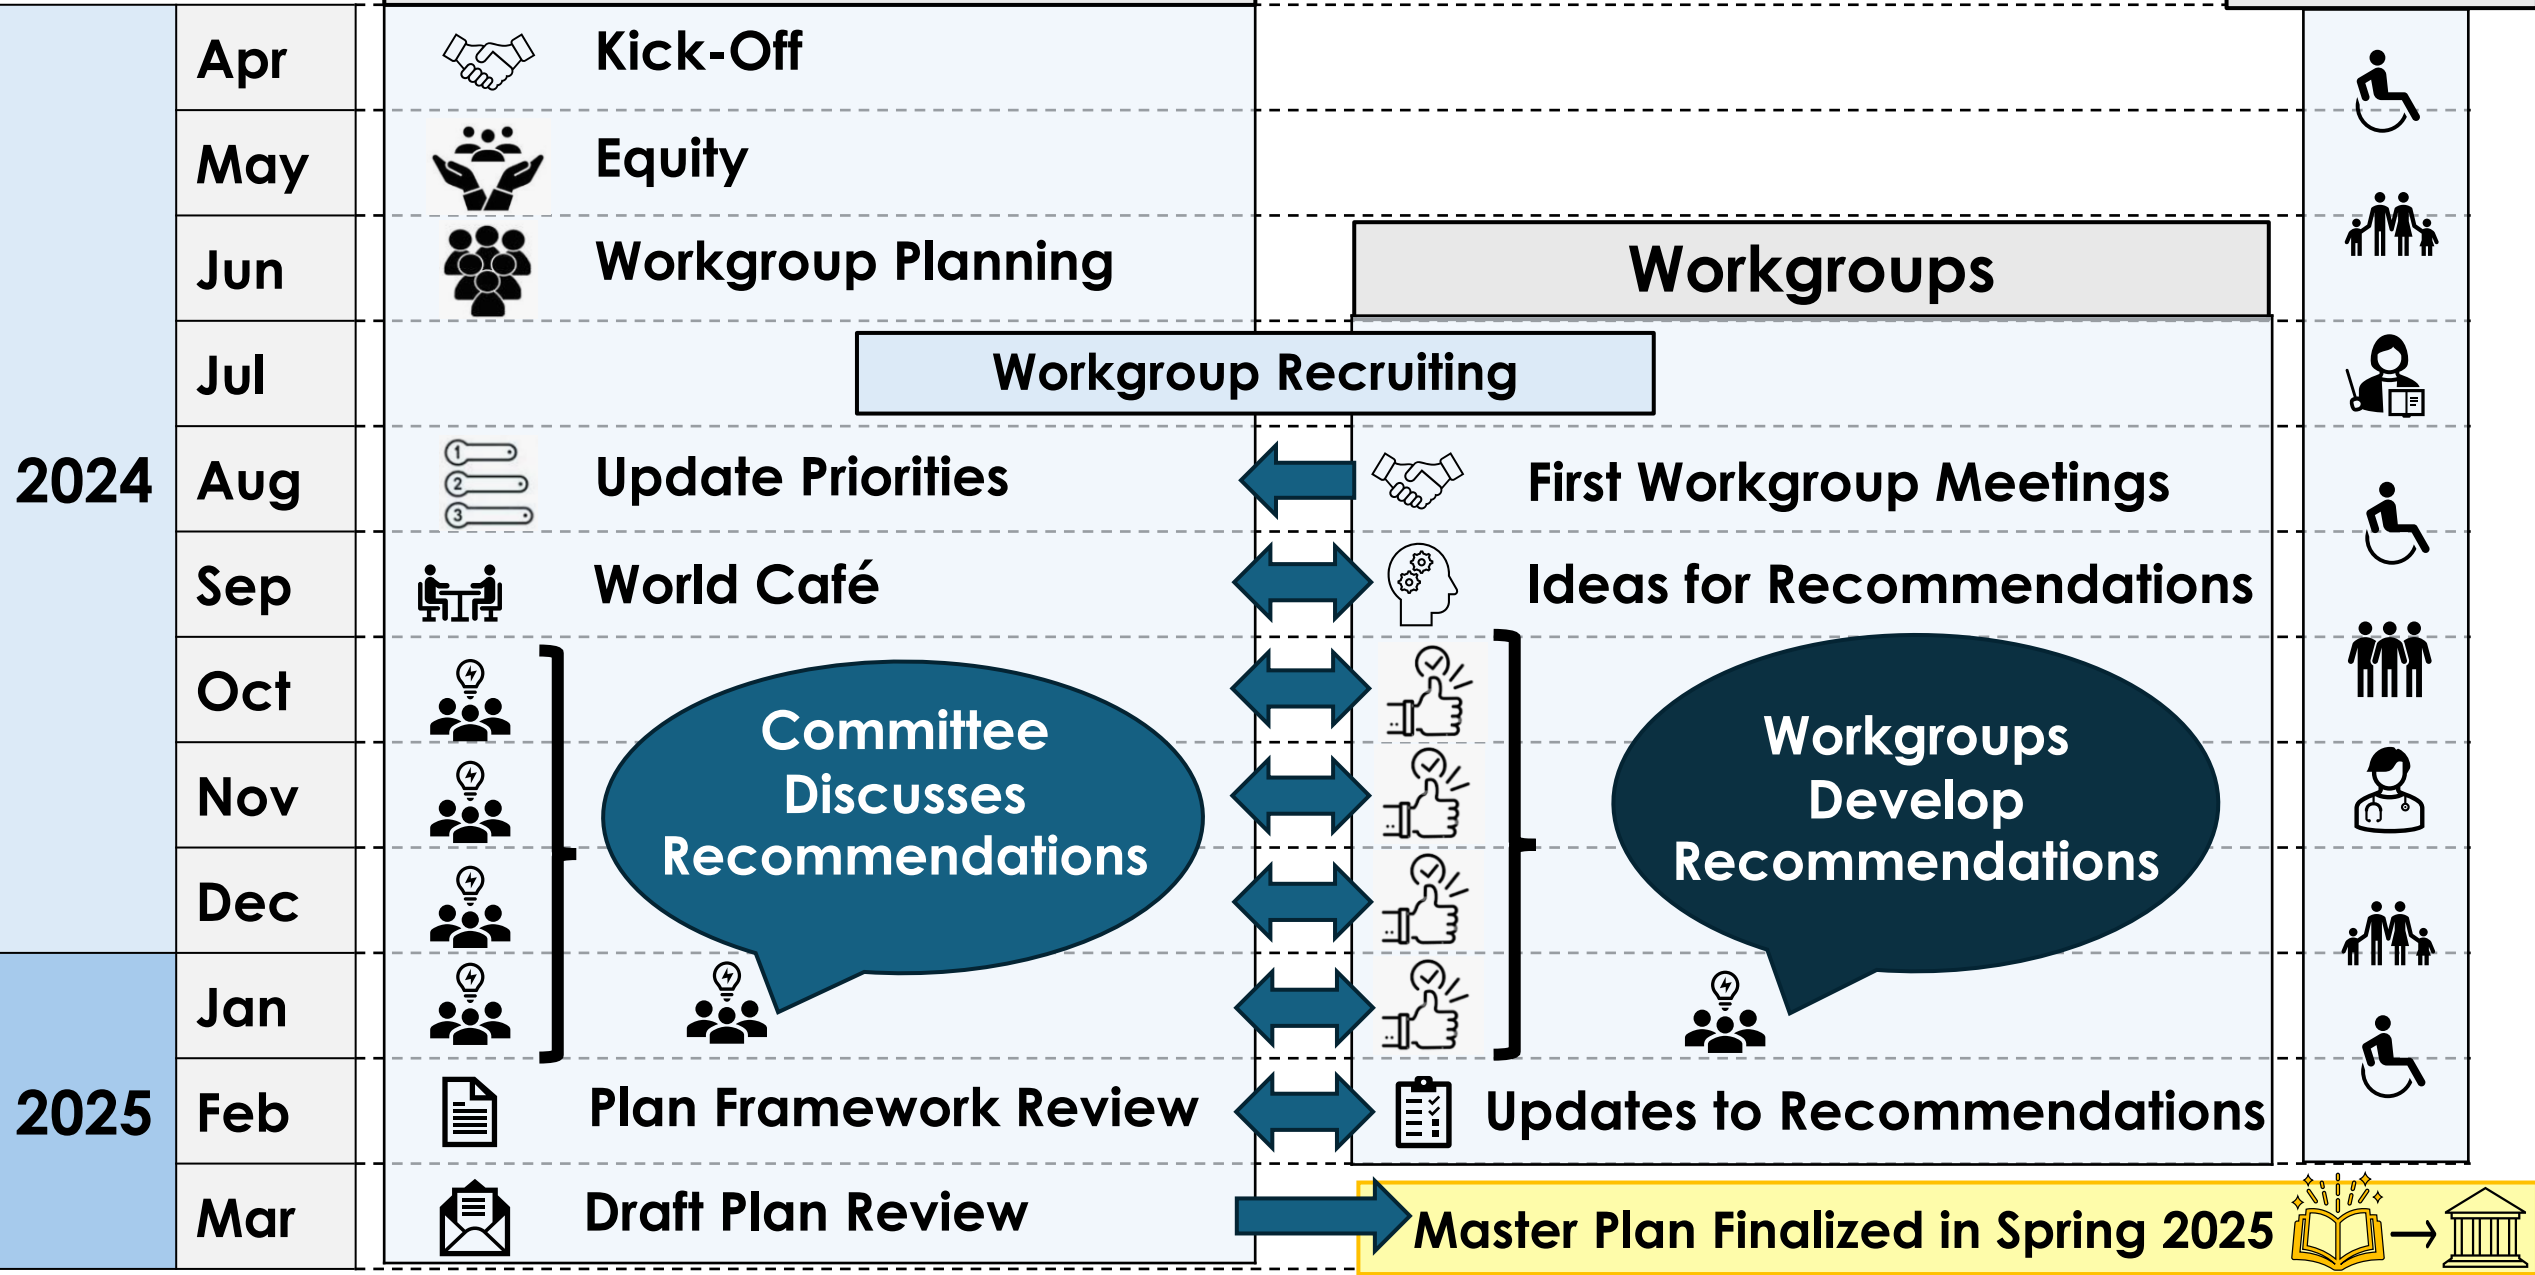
2024

Apr
May
Jun
Jul
Aug
Sep
Oct
Nov
Dec

2025

Jan
Feb
Mar

Kick-Off

Equity

Workgroup Planning

Workgroup Recruiting

Update Priorities

World Café

Committee Discusses Recommendations

Plan Framework Review

Draft Plan Review

Workgroups

First Workgroup Meetings

Ideas for Recommendations

Workgroups Develop Recommendations

Updates to Recommendations

Master Plan Finalized in Spring 2025